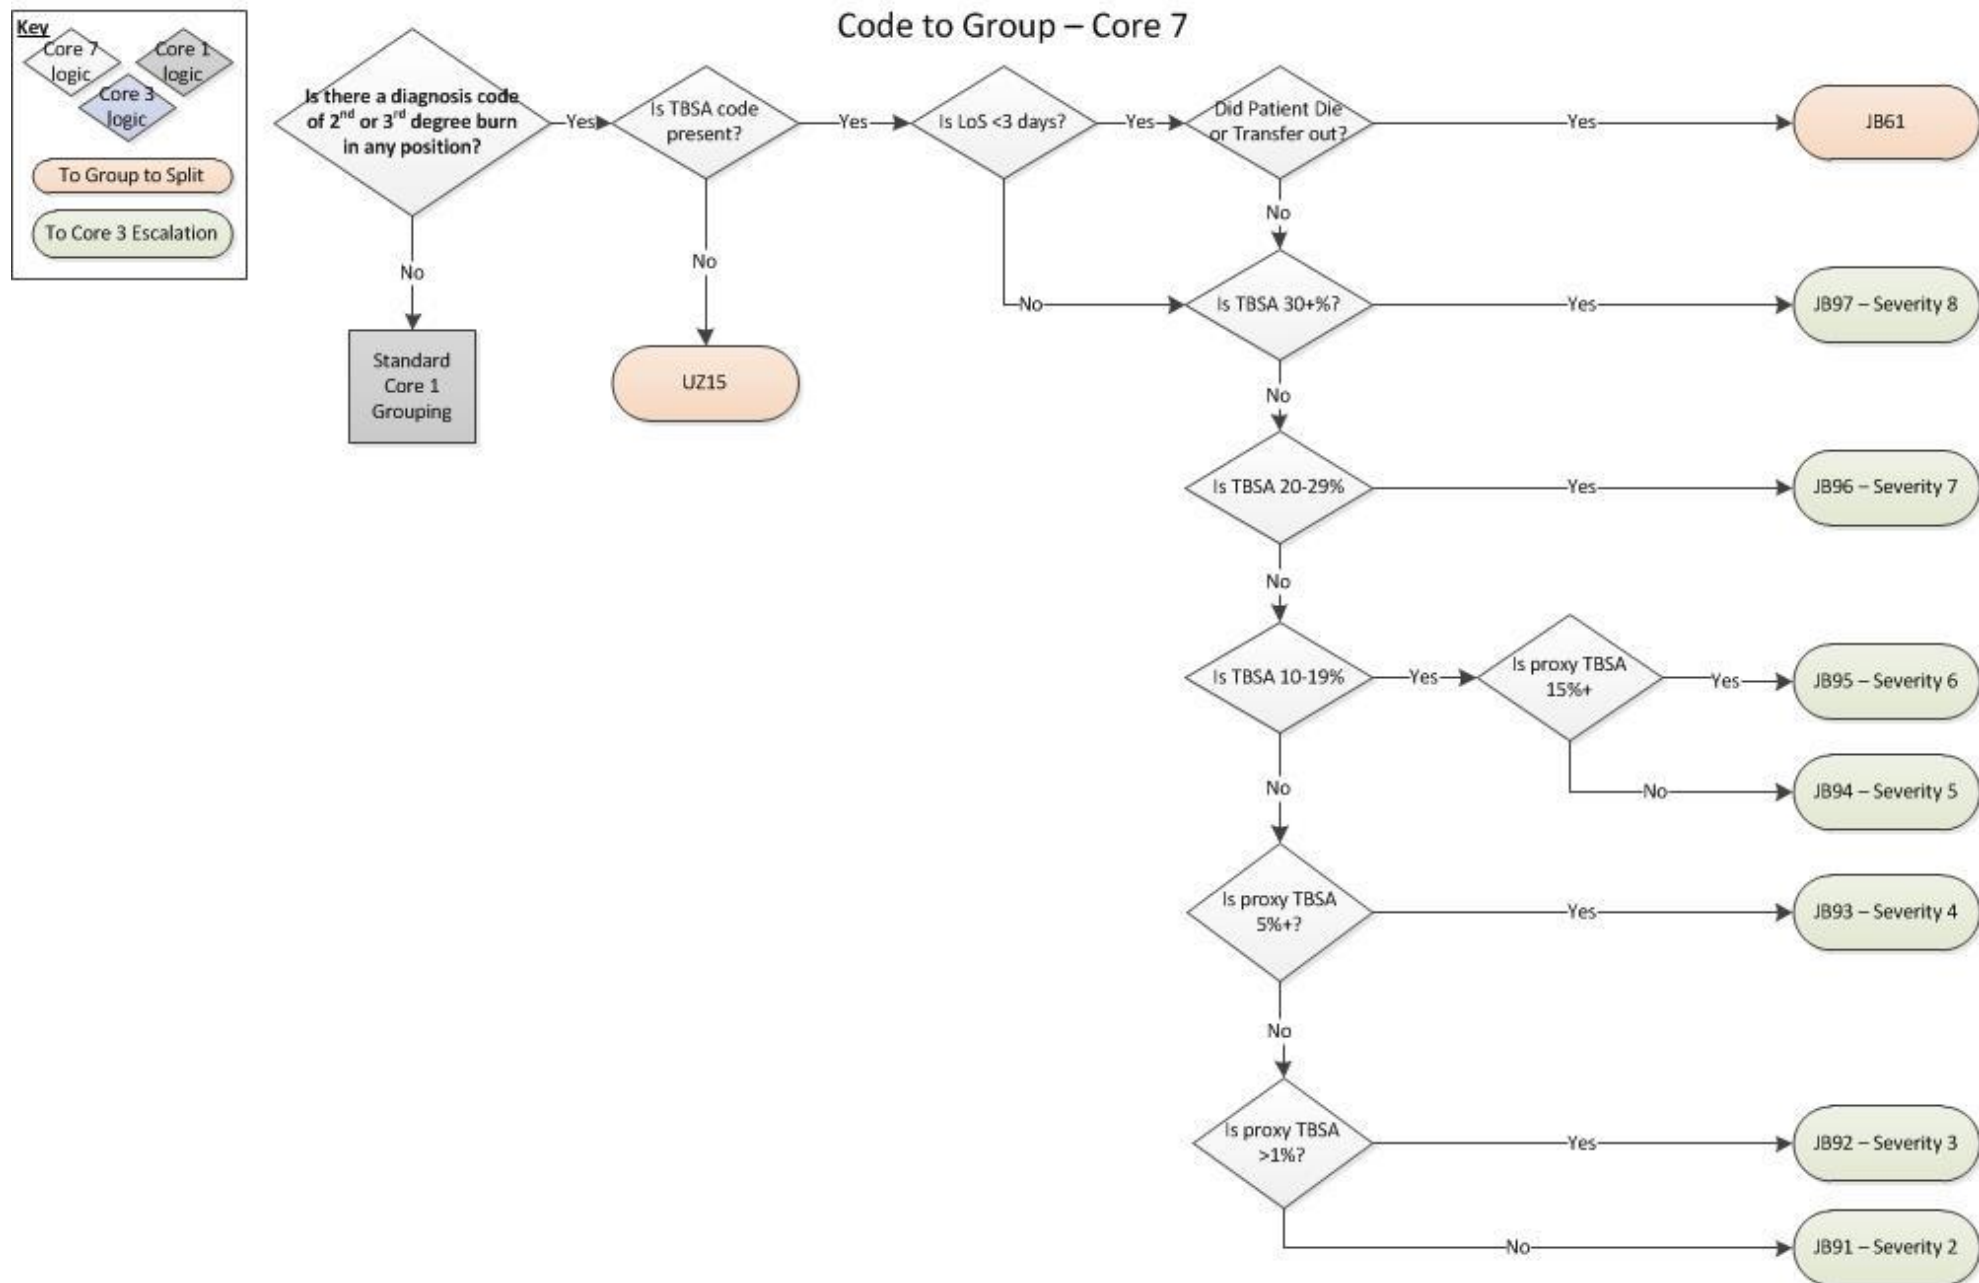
Key
Core 7 logic
Core 1 logic
Core 3 logic
To Group to Split
To Core 3 Escalation

Code to Group – Core 7

Is there a diagnosis code of 2$^{nd}$ or 3$^{rd}$ degree burn in any position?
Yes
No
Standard Core 1 Grouping

Is TBSA code present?
Yes
No
UZ15

Is LoS <3 days?
Yes
No

Did Patient Die or Transfer out?
Yes
JB61
No

Is TBSA 30+%?
Yes
JB97 – Severity 8
No

Is TBSA 20-29%
Yes
JB96 – Severity 7
No

Is TBSA 10-19%
Yes
Is proxy TBSA 15%+
Yes
JB95 – Severity 6
No
JB94 – Severity 5
No

Is proxy TBSA 5%+?
Yes
JB93 – Severity 4
No

Is proxy TBSA >1%?
Yes
JB92 – Severity 3
No
JB91 – Severity 2